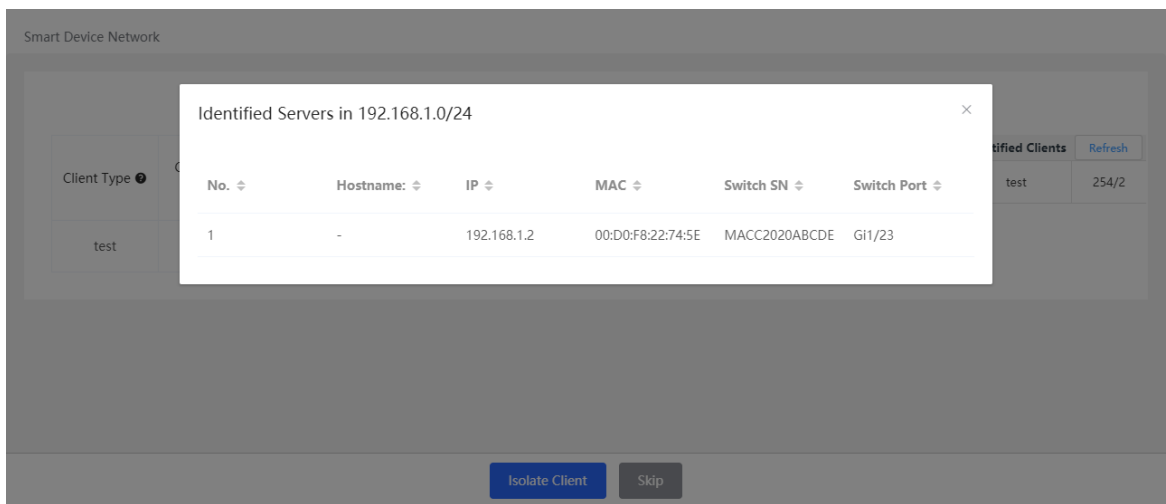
Smart Device Network

Client Type

test

tified Clients

Refresh

test

254/2

Identified Servers in 192.168.1.0/24

×

| No. | Hostname: | IP | MAC | Switch SN | Switch Port |
|---|---|---|---|---|---|
| 1 | - | 192.168.1.2 | 00:D0:F8:22:74:5E | MACC2020ABCDE | Gi1/23 |

Isolate Client

Skip